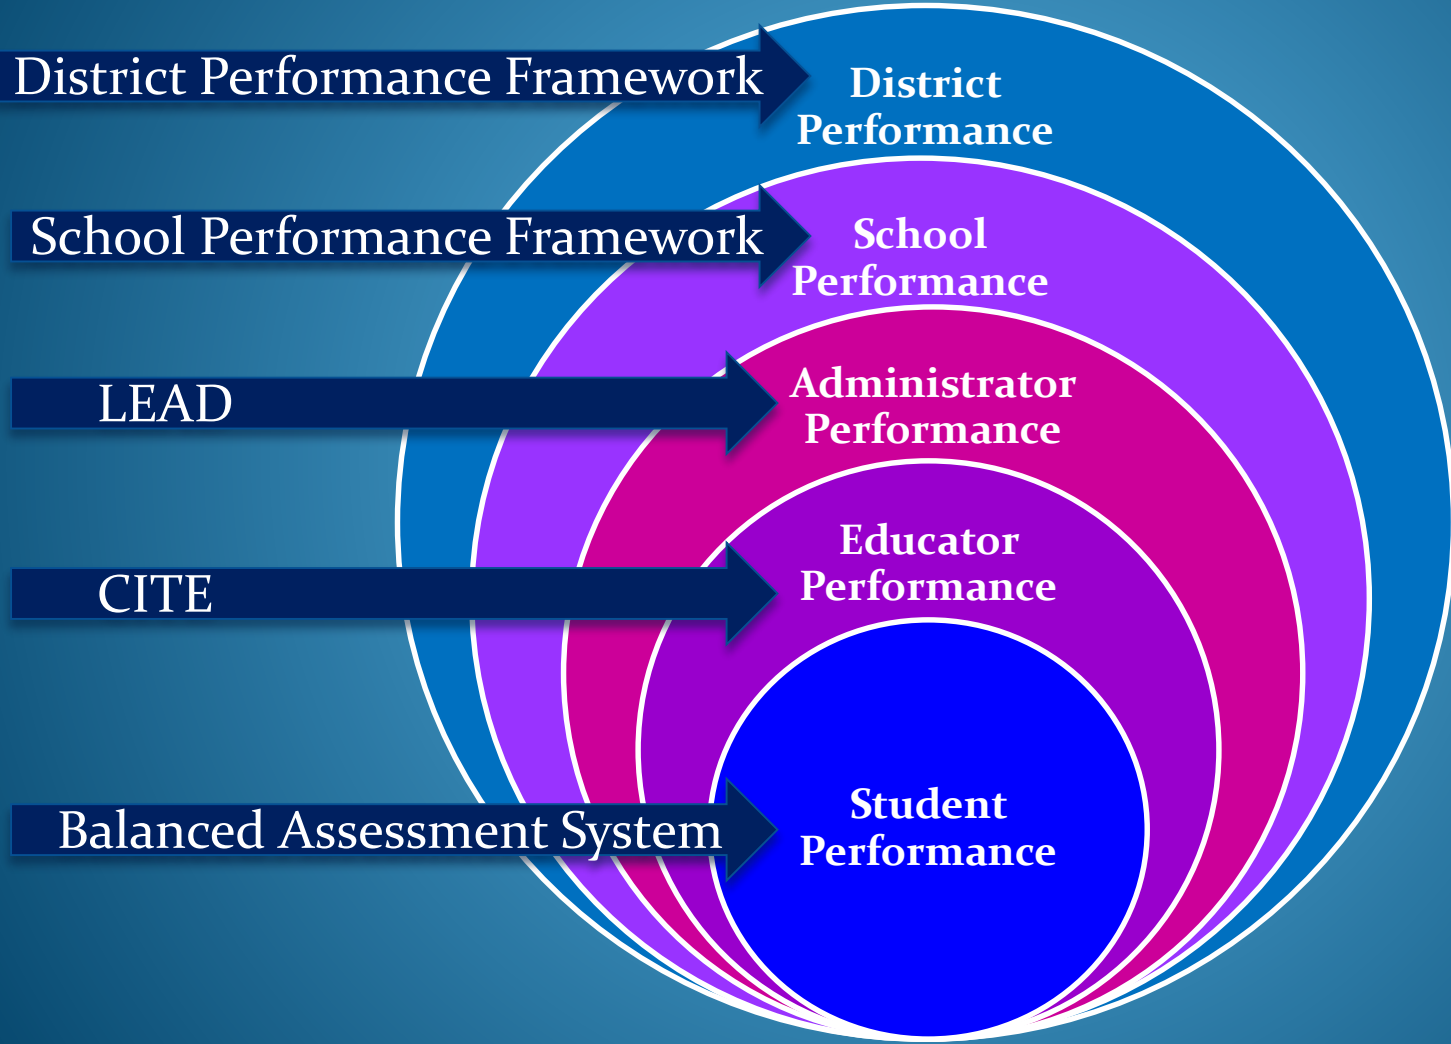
District Performance Framework

District Performance

School Performance Framework

School Performance

LEAD

Administrator Performance

CITE

Educator Performance

Balanced Assessment System

Student Performance